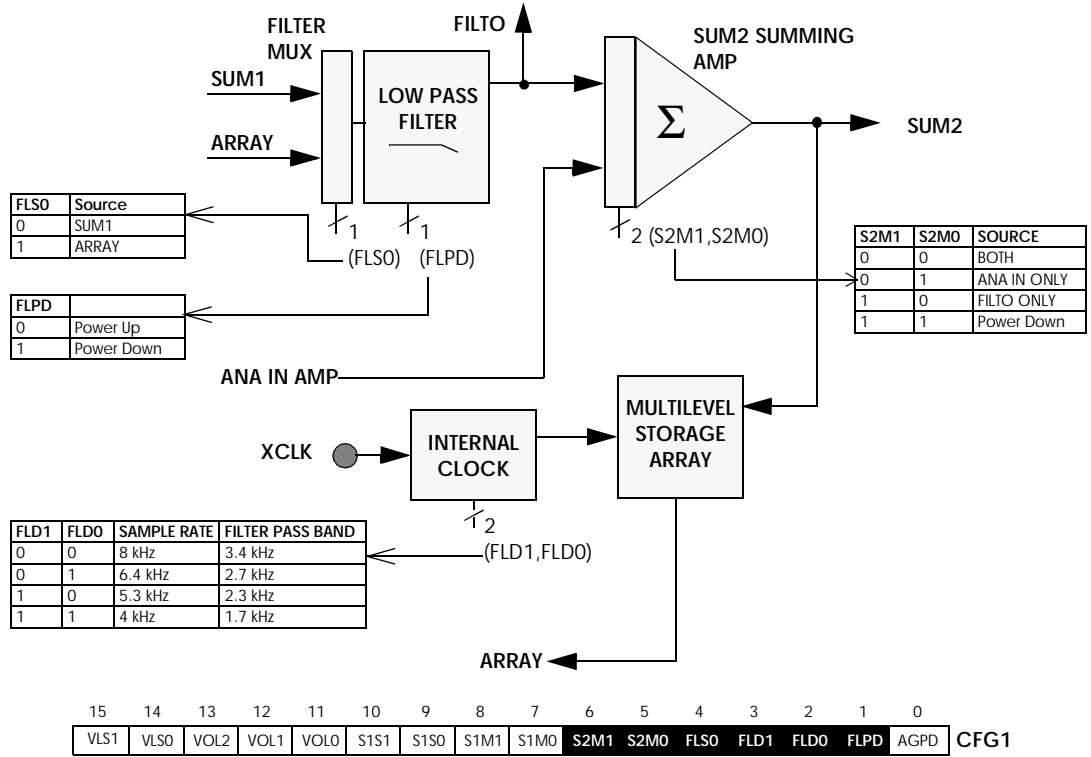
FILTER MUX

SUM1

ARRAY

LOW PASS FILTER

FILTO

SUM2 SUMMING AMP

$\Sigma$

SUM2

| FLS0 | Source |
|---|---|
| 0 | SUM1 |
| 1 | ARRAY |

1 1

(FLS0) (FLPD)

2 (S2M1,S2M0)

| S2M1 | S2M0 | SOURCE |
|---|---|---|
| 0 | 0 | BOTH |
| 0 | 1 | ANA IN ONLY |
| 1 | 0 | FILTO ONLY |
| 1 | 1 | Power Down |

| FLPD | |
|---|---|
| 0 | Power Up |
| 1 | Power Down |

ANA IN AMP

XCLK

INTERNAL CLOCK

MULTILEVEL STORAGE ARRAY

2

(FLD1,FLD0)

| FLD1 | FLD0 | SAMPLE RATE | FILTER PASS BAND |
|---|---|---|---|
| 0 | 0 | 8 kHz | 3.4 kHz |
| 0 | 1 | 6.4 kHz | 2.7 kHz |
| 1 | 0 | 5.3 kHz | 2.3 kHz |
| 1 | 1 | 4 kHz | 1.7 kHz |

ARRAY

| 15 | 14 | 13 | 12 | 11 | 10 | 9 | 8 | 7 | 6 | 5 | 4 | 3 | 2 | 1 | 0 | |
|---|---|---|---|---|---|---|---|---|---|---|---|---|---|---|---|---|
| VLS1 | VLS0 | VOL2 | VOL1 | VOL0 | S1S1 | S1S0 | S1M1 | S1M0 | S2M1 | S2M0 | FLS0 | FLD1 | FLD0 | FLPD | AGPD | CFG1 |